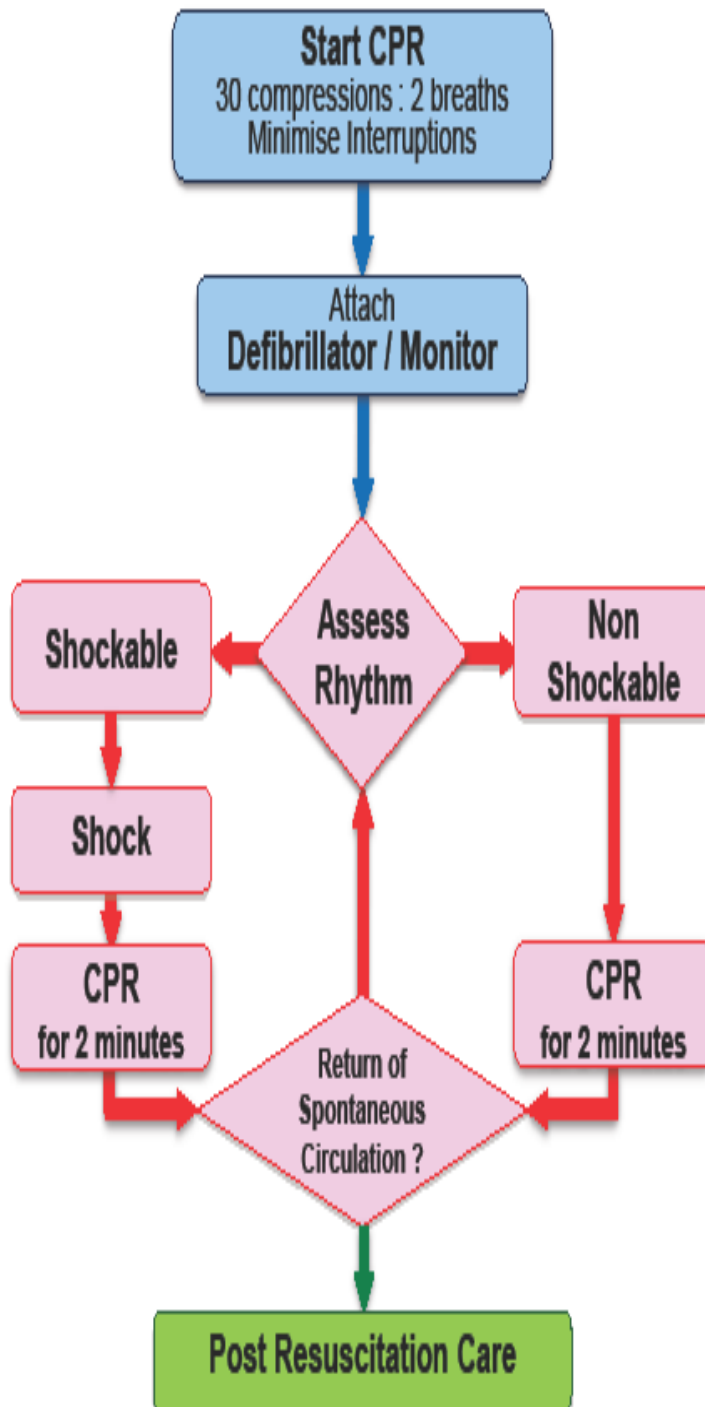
Start CPR
30 compressions : 2 breaths
Minimise Interruptions

Attach
Defibrillator / Monitor

Shockable

Assess
Rhythm

Non
Shockable

Shock

CPR
for 2 minutes

CPR
for 2 minutes

Return of
Spontaneous
Circulation ?

Post Resuscitation Care